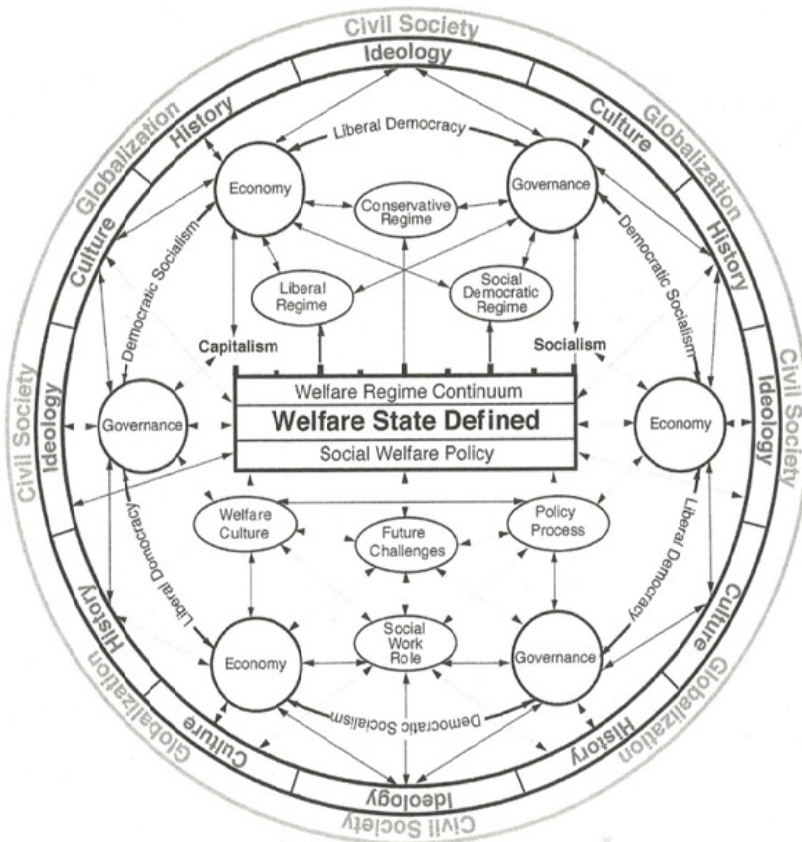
Civil Society
Ideology
History
Culture
Globalization
Culture
Globalization
History
Liberal Democracy
Economy
Governance
Conservative Regime
Democratic Socialism
Democratic Socialism
Liberal Regime
Social Democratic Regime
Capitalism
Socialism
Civil Society
Ideology
Governance
Welfare Regime Continuum
Welfare State Defined
Social Welfare Policy
Economy
Ideology
Civil Society
Welfare Culture
Future Challenges
Policy Process
Liberal Democracy
Liberal Democracy
History
Culture
Economy
Social Work Role
Governance
Culture
Globalization
Democratic Socialism
Culture
Globalization
History
Ideology
Civil Society